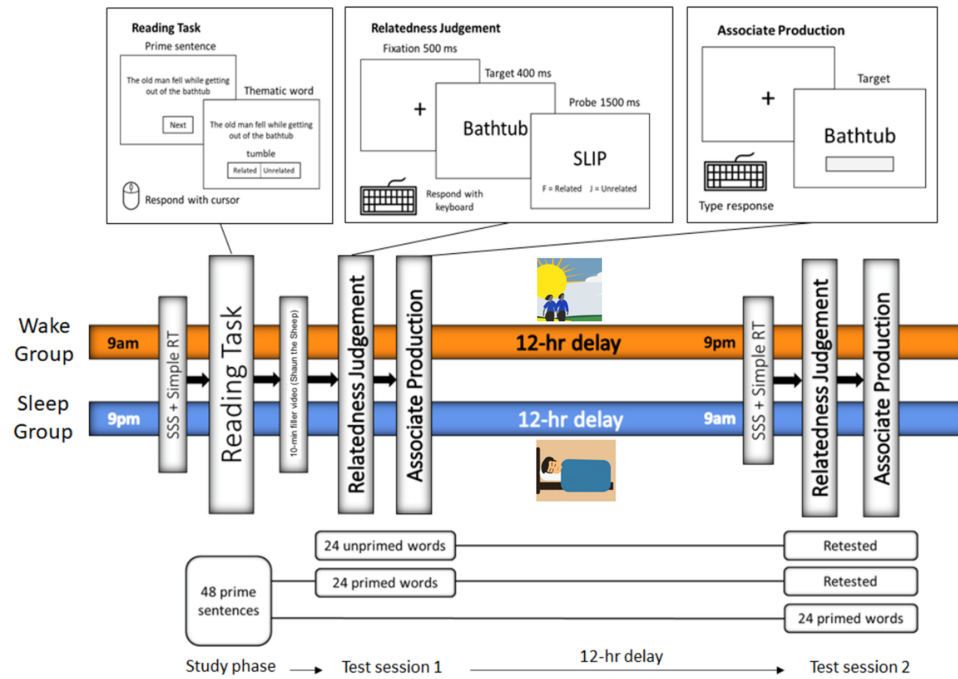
Reading Task

Prime sentence

The old man fell while getting out of the bathtub

Next

Thematic word

The old man fell while getting out of the bathtub

tumble

Related | Unrelated

Respond with cursor

Relatedness Judgement

Fixation 500 ms

+

Target 400 ms

Bathtub

Probe 1500 ms

SLIP

F = Related J = Unrelated

Respond with keyboard

Associate Production

+

Target

Bathtub

Type response

Wake Group

9am

SSS + Simple RT

Reading Task

10-min filler video (Shaun the Sheep)

Relatedness Judgement

Associate Production

12-hr delay

9pm

SSS + Simple RT

Relatedness Judgement

Associate Production

Sleep Group

9pm

12-hr delay

9am

24 unprimed words

Retested

48 prime sentences

24 primed words

Retested

24 primed words

Study phase

Test session 1

12-hr delay

Test session 2